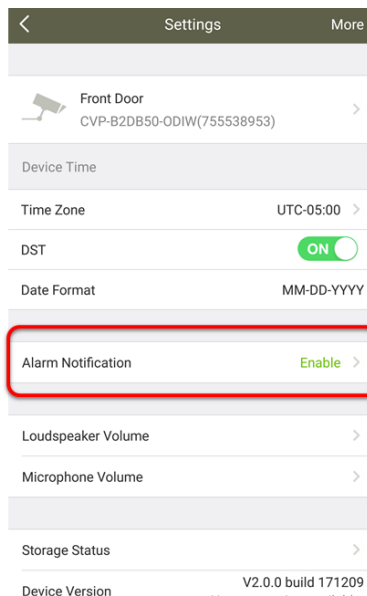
Settings
More

Front Door
CVP-B2DB50-ODIW(755538953)

Device Time

Time Zone
UTC-05:00

DST
ON

Date Format
MM-DD-YYYY

Alarm Notification
Enable

Loudspeaker Volume

Microphone Volume

Storage Status

Device Version
V2.0.0 build 171209
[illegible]